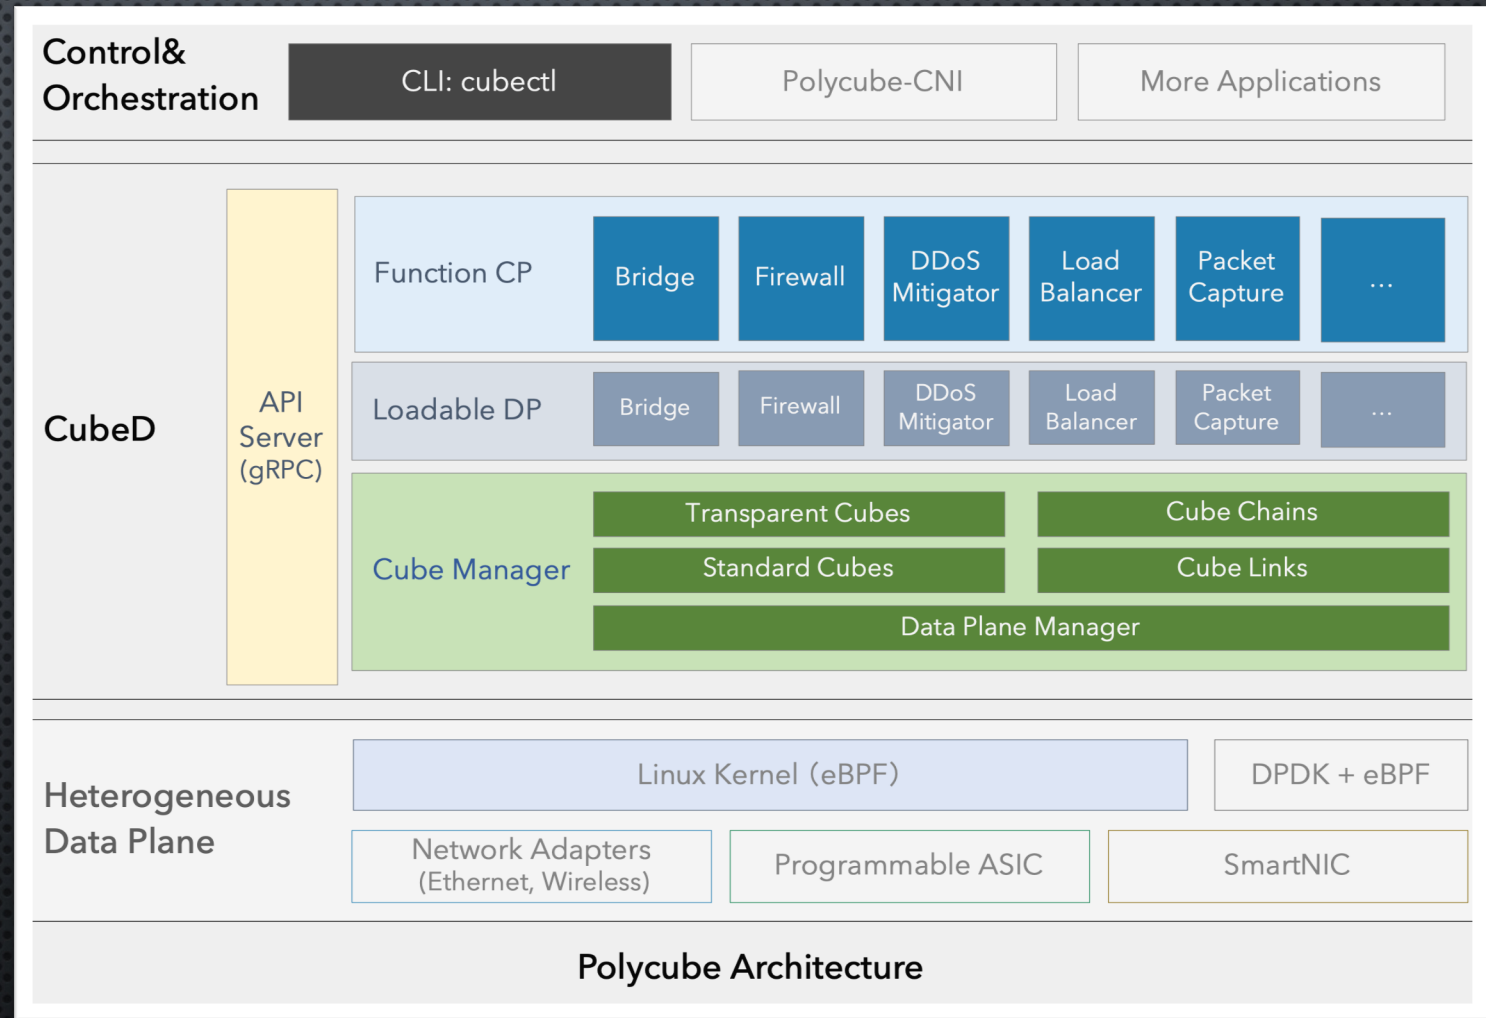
Control& Orchestration

CLI: cubectl

Polycube-CNI

More Applications

CubeD

API Server (gRPC)

Function CP

Bridge

Firewall

DDoS Mitigator

Load Balancer

Packet Capture

...

Loadable DP

Bridge

Firewall

DDoS Mitigator

Load Balancer

Packet Capture

...

Cube Manager

Transparent Cubes

Cube Chains

Standard Cubes

Cube Links

Data Plane Manager

Heterogeneous Data Plane

Linux Kernel (eBPF)

DPDK + eBPF

Network Adapters (Ethernet, Wireless)

Programmable ASIC

SmartNIC

Polycube Architecture